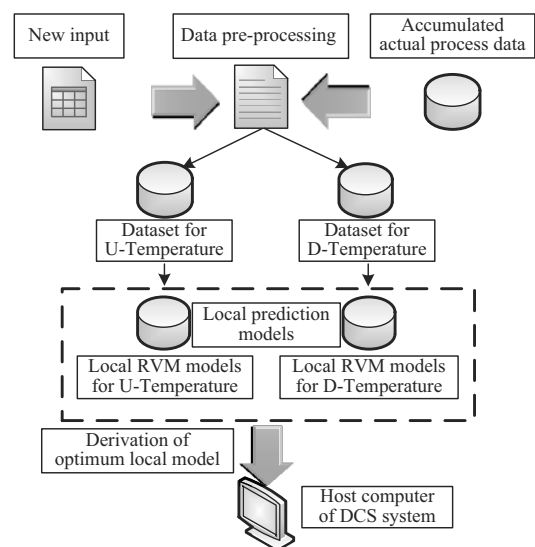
New input

Data pre-processing

Accumulated actual process data

Dataset for U-Temperature

Dataset for D-Temperature

Local prediction models

Local RVM models for U-Temperature

Local RVM models for D-Temperature

Derivation of optimum local model

Host computer of DCS system